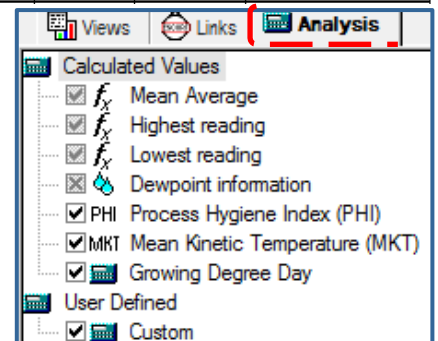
Views Links Analysis

Calculated Values
Mean Average
Highest reading
Lowest reading
Dewpoint information
PHI Process Hygiene Index (PHI)
MKT Mean Kinetic Temperature (MKT)
Growing Degree Day
User Defined
Custom